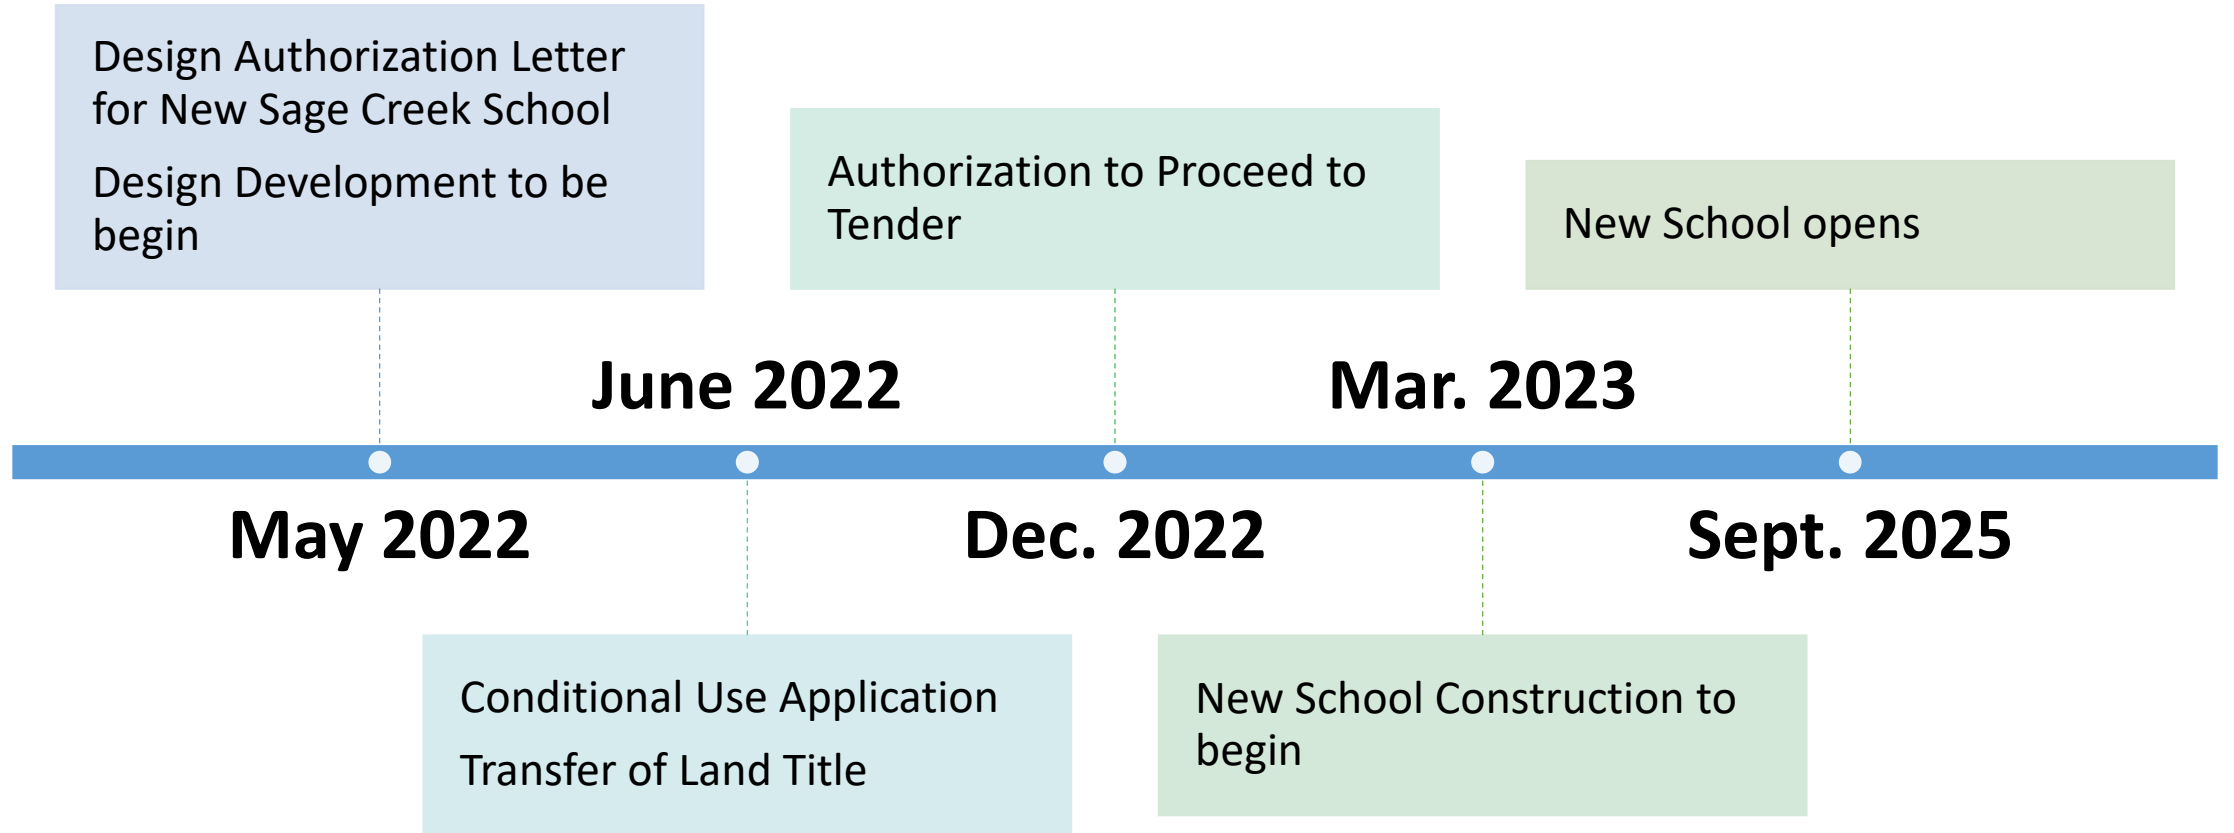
Design Authorization Letter for New Sage Creek School

Design Development to be begin

Authorization to Proceed to Tender

New School opens

June 2022

Mar. 2023

May 2022

Dec. 2022

Sept. 2025

Conditional Use Application

Transfer of Land Title

New School Construction to begin